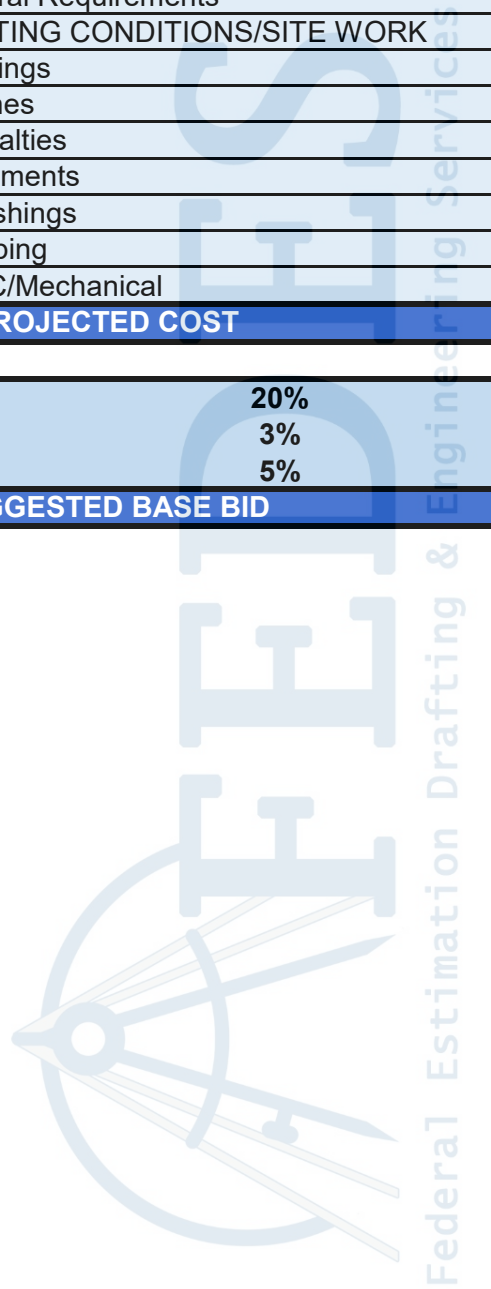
ral Requirements
TING CONDITIONS/SITE WORK
ings
hes
alties
ments
shings
bing
C/Mechanical
ROJECTED COST

| | |
|---|---|
| | 20% |
| | 3% |
| | 5% |
| GGESTED BASE BID | |

Federal Estimation Drafting & Engineering Services